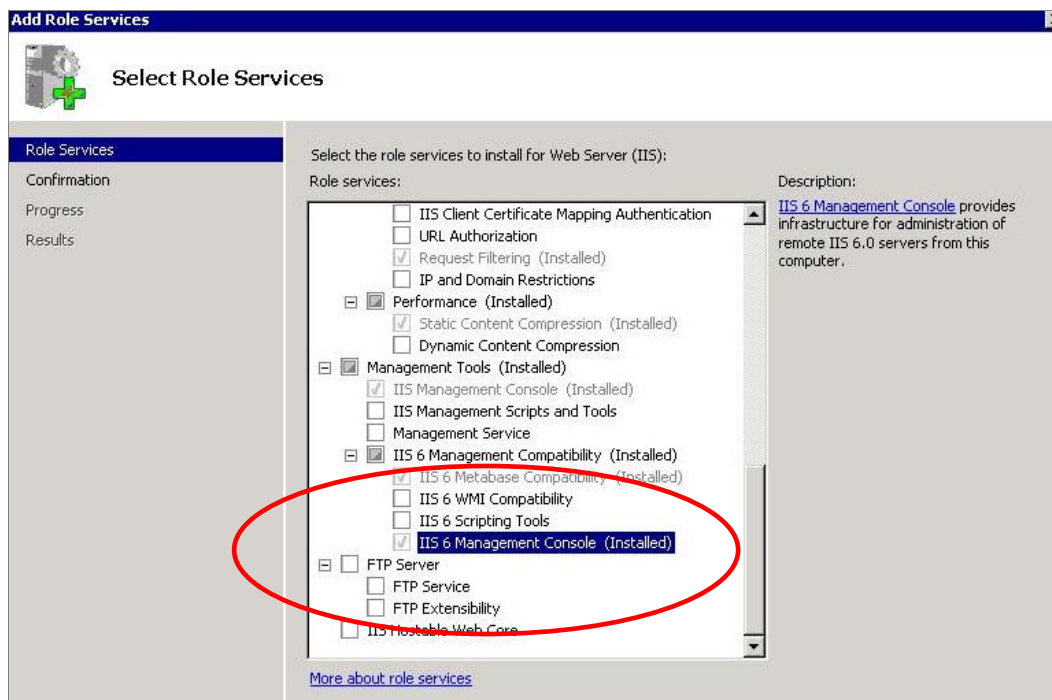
Add Role Services

Select Role Services

Role Services
Confirmation
Progress
Results

Select the role services to install for Web Server (IIS):

Role services:

IIS Client Certificate Mapping Authentication
URL Authorization
Request Filtering (Installed)
IP and Domain Restrictions
Performance (Installed)
Static Content Compression (Installed)
Dynamic Content Compression
Management Tools (Installed)
IIS Management Console (Installed)
IIS Management Scripts and Tools
Management Service
IIS 6 Management Compatibility (Installed)
IIS 6 Metabase Compatibility (Installed)
IIS 6 WMI Compatibility
IIS 6 Scripting Tools
IIS 6 Management Console (Installed)
FTP Server
FTP Service
FTP Extensibility
IIS Hostable Web Core

Description:

IIS 6 Management Console provides infrastructure for administration of remote IIS 6.0 servers from this computer.

More about role services